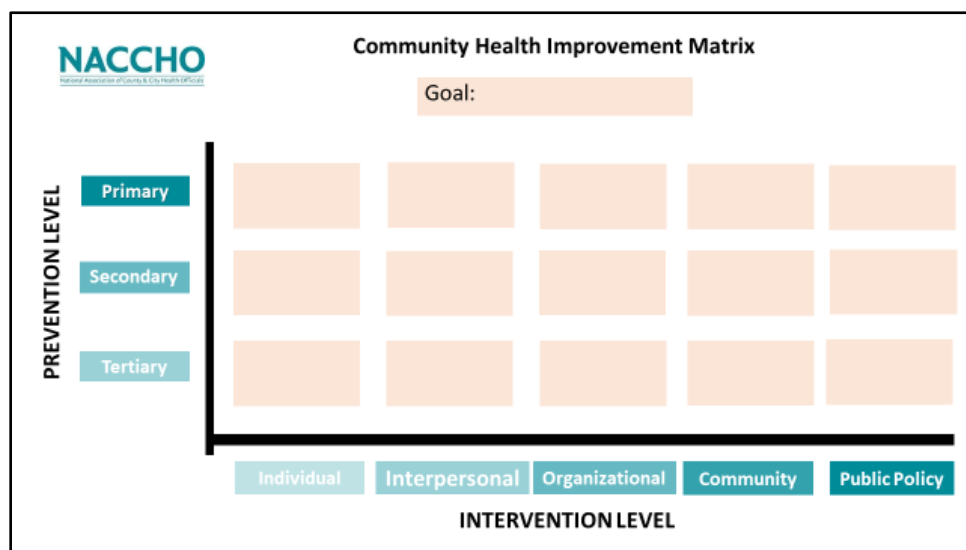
NACCHO
National Association of County & City Health Officials

Community Health Improvement Matrix

Goal:

PREVENTION LEVEL

Primary

Secondary

Tertiary

Individual

Interpersonal

Organizational

Community

Public Policy

INTERVENTION LEVEL